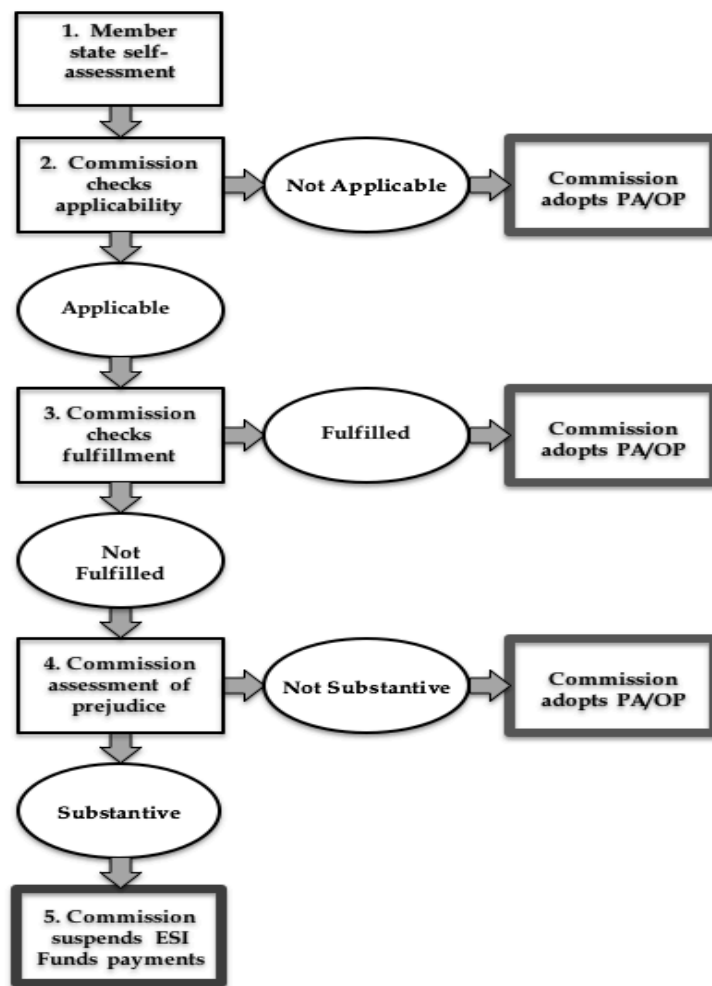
1. Member state self-assessment

2. Commission checks applicability

Not Applicable

Commission adopts PA/OP

Applicable

3. Commission checks fulfillment

Fulfilled

Commission adopts PA/OP

Not Fulfilled

4. Commission assessment of prejudice

Not Substantive

Commission adopts PA/OP

Substantive

5. Commission suspends ESI Funds payments